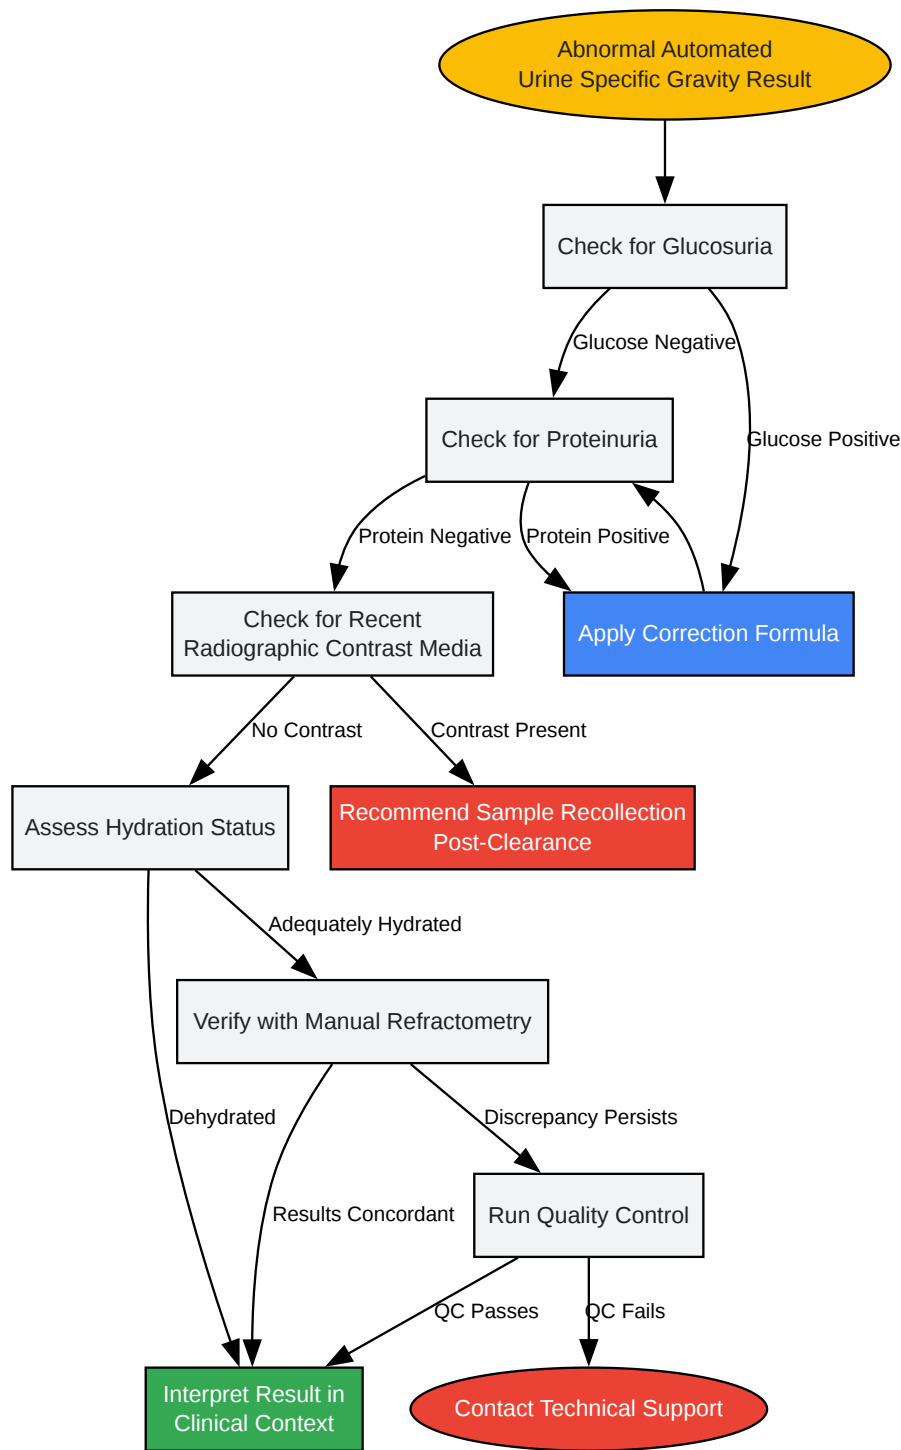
Abnormal Automated Urine Specific Gravity Result

Check for Glucosuria

Glucose Negative

Glucose Positive

Check for Proteinuria

Protein Negative

Protein Positive

Check for Recent Radiographic Contrast Media

Apply Correction Formula

No Contrast

Contrast Present

Assess Hydration Status

Recommend Sample Recollection Post-Clearance

Adequately Hydrated

Verify with Manual Refractometry

Dehydrated

Discrepancy Persists

Results Concordant

Run Quality Control

QC Passes

QC Fails

Interpret Result in Clinical Context

Contact Technical Support